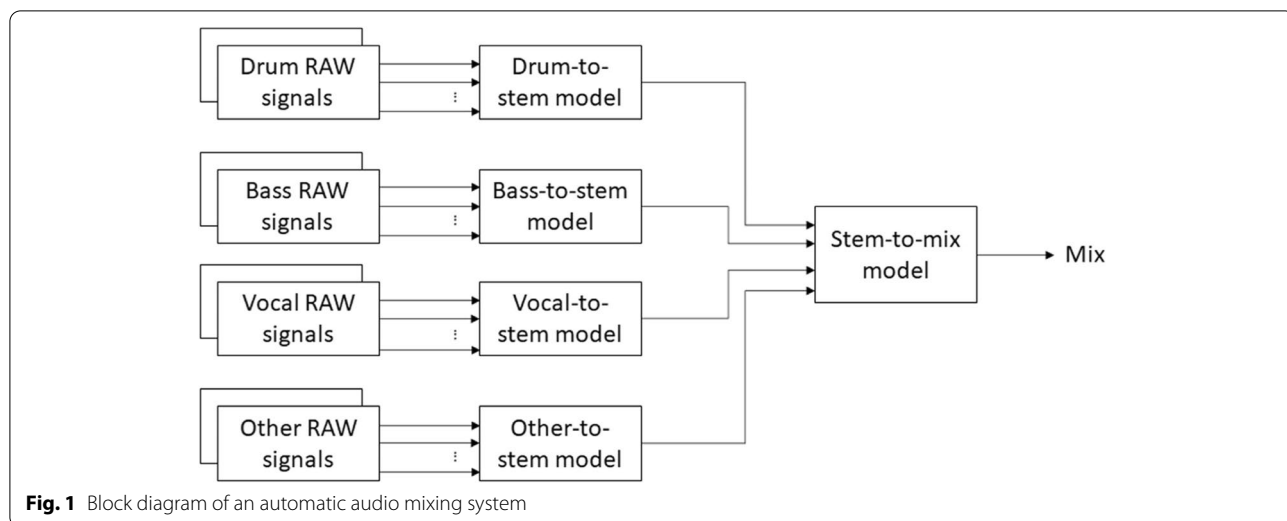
Drum RAW signals

Drum-to-stem model

Bass RAW signals

Bass-to-stem model

Vocal RAW signals

Vocal-to-stem model

Other RAW signals

Other-to-stem model

Stem-to-mix model

Mix

**Fig. 1** Block diagram of an automatic audio mixing system